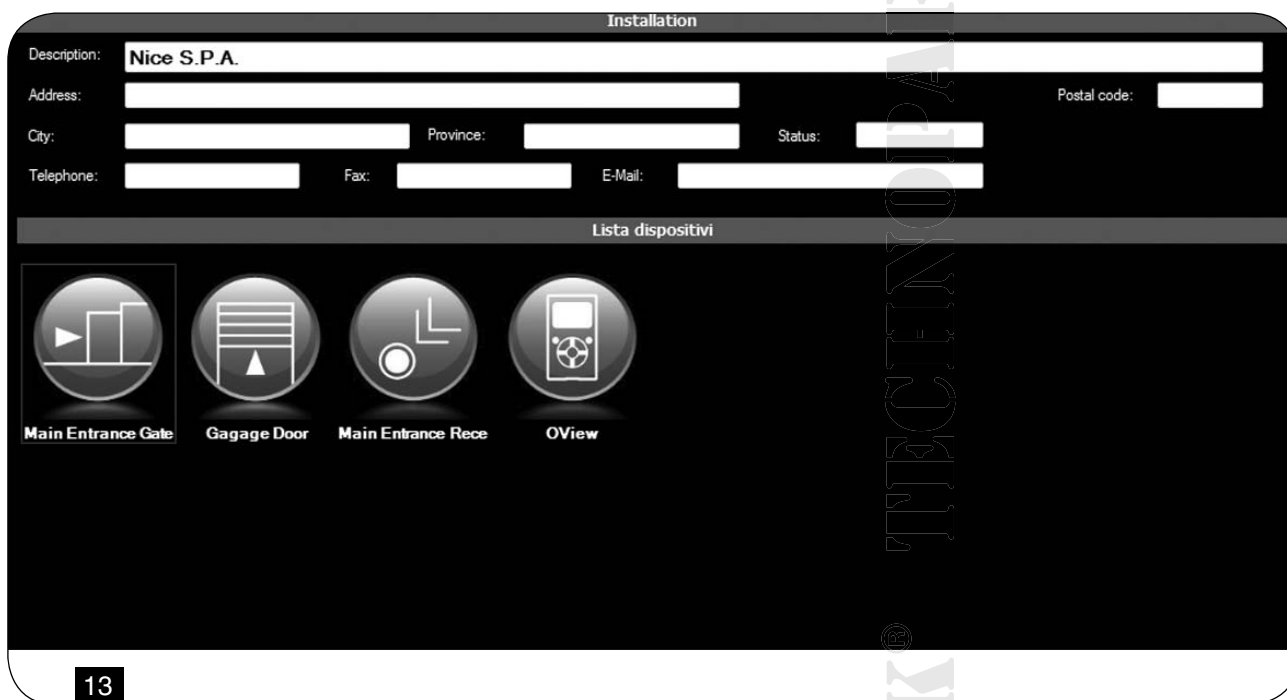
Installation

Description: Nice S.P.A.

Address:

Postal code:

City:

Province:

Status:

Telephone:

Fax:

E-Mail:

Lista dispositivi

Main Entrance Gate

Gagage Door

Main Entrance Rece

OView

TECHNOPAR

®

13